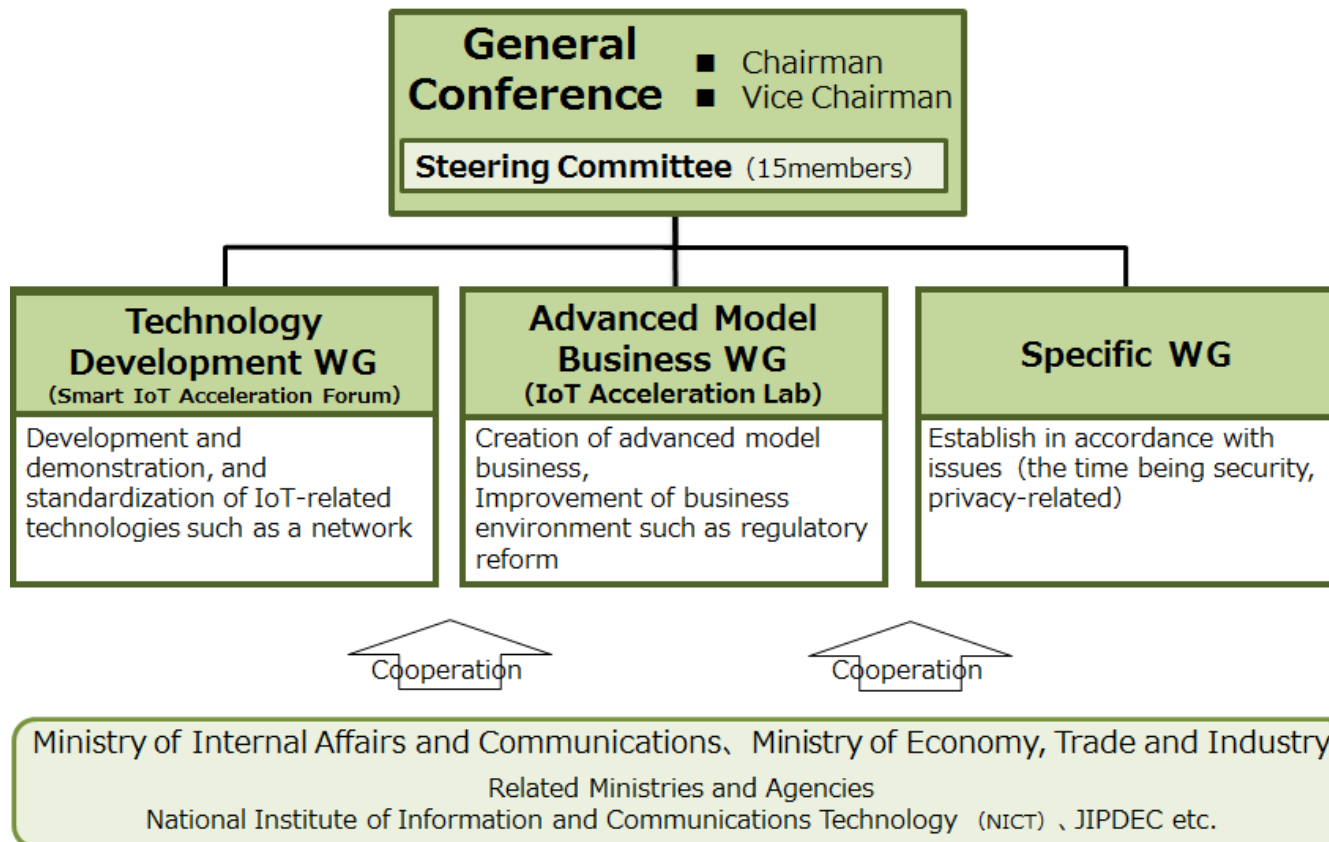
General Conference

■ Chairman
■ Vice Chairman

Steering Committee（15members）

Technology Development WG
(Smart IoT Acceleration Forum)

Development and demonstration, and standardization of IoT-related technologies such as a network

Advanced Model Business WG
(IoT Acceleration Lab)

Creation of advanced model business,
Improvement of business environment such as regulatory reform

Specific WG

Establish in accordance with issues（the time being security, privacy-related)

Cooperation

Cooperation

Ministry of Internal Affairs and Communications、Ministry of Economy, Trade and Industry

Related Ministries and Agencies
National Institute of Information and Communications Technology（NICT）、JIPDEC etc.